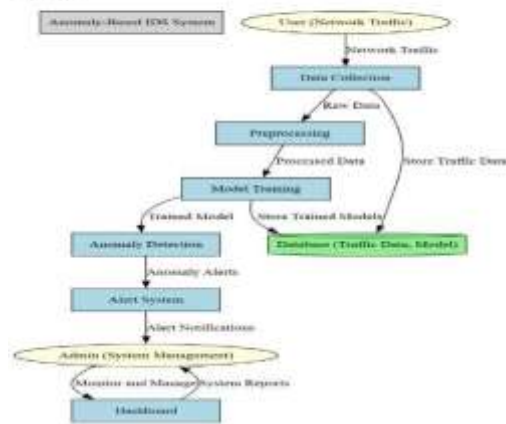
Anomaly-Based IDS System

User (Network Traffic)

Network Traffic

Data Collection

Raw Data

Store Traffic Data

Preprocessing

Processed Data

Model Training

Trained Model

Store Trained Models

Anomaly Detection

Database (Traffic Data, Model)

Anomaly Alerts

Alert System

Alert Notifications

Admin (System Management)

Monitor and Manage

System Reports

Dashboard